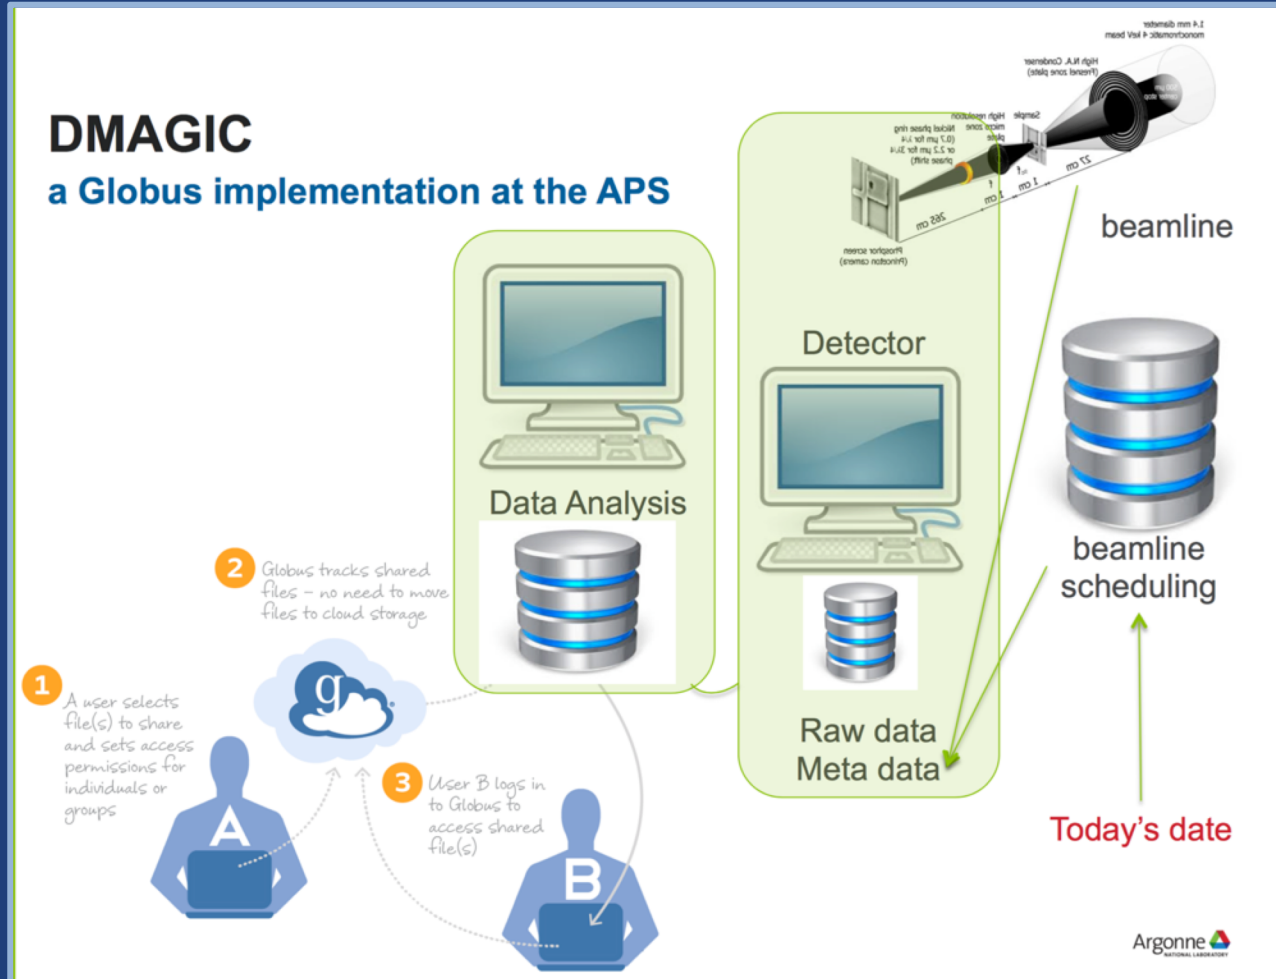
DMAGIC

a Globus implementation at the APS

beamline

Detector

Data Analysis

beamline scheduling

Raw data
Meta data

Today's date

2 Globus tracks shared files – no need to move files to cloud storage

1 A user selects file(s) to share and sets access permissions for individuals or groups

3 User B logs in to Globus to access shared file(s)

A

B

Argonne NATIONAL LABORATORY